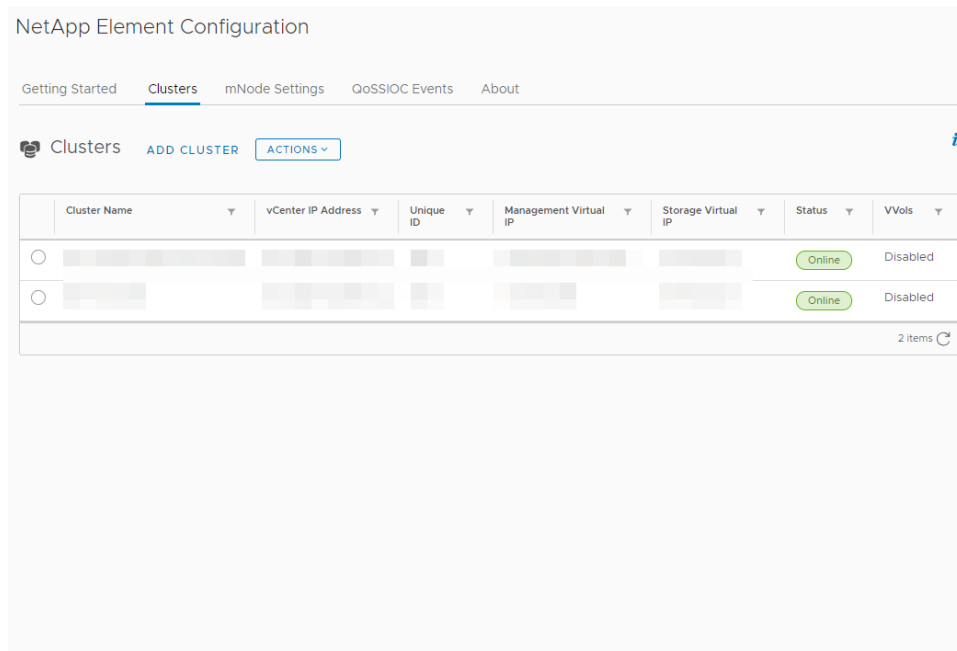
NetApp Element Configuration

Getting Started Clusters mNode Settings QoSSIOC Events About

Clusters ADD CLUSTER ACTIONS

| | Cluster Name | vCenter IP Address | Unique ID | Management Virtual IP | Storage Virtual IP | Status | VVols |
|---|---|---|---|---|---|---|---|
| | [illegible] | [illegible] | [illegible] | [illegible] | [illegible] | Online | Disabled |
| | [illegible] | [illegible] | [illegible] | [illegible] | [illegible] | Online | Disabled |

2 items